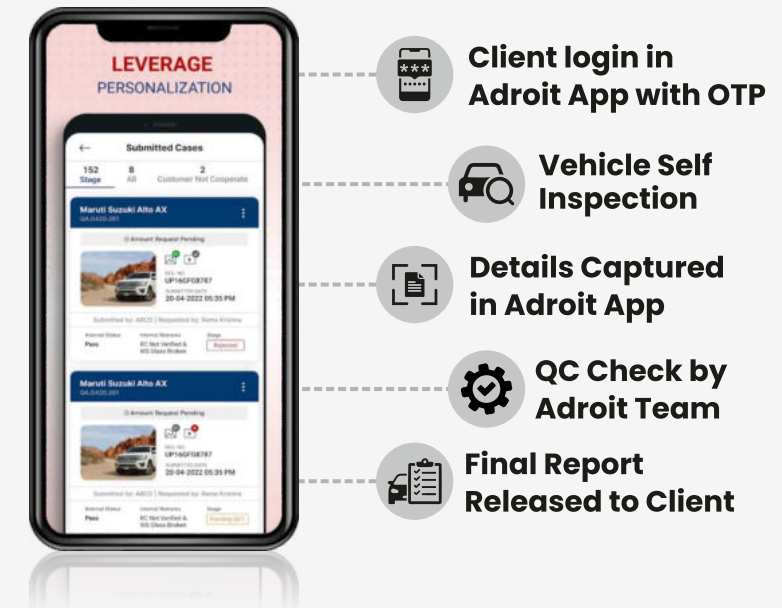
LEVERAGE
PERSONALIZATION

Submitted Cases

152 Stage | 8 All | 2 Customer Not Cooperate

Maruti Suzuki Alto AX

Amount Request Pending

UP16GFG8787
20-04-2022 05:35 PM

Pass

Rejected

Maruti Suzuki Alto AX

Amount Request Pending

UP16GFG8787
20-04-2022 05:35 PM

Pass

Client login in Adroit App with OTP

Vehicle Self Inspection

Details Captured in Adroit App

QC Check by Adroit Team

Final Report Released to Client